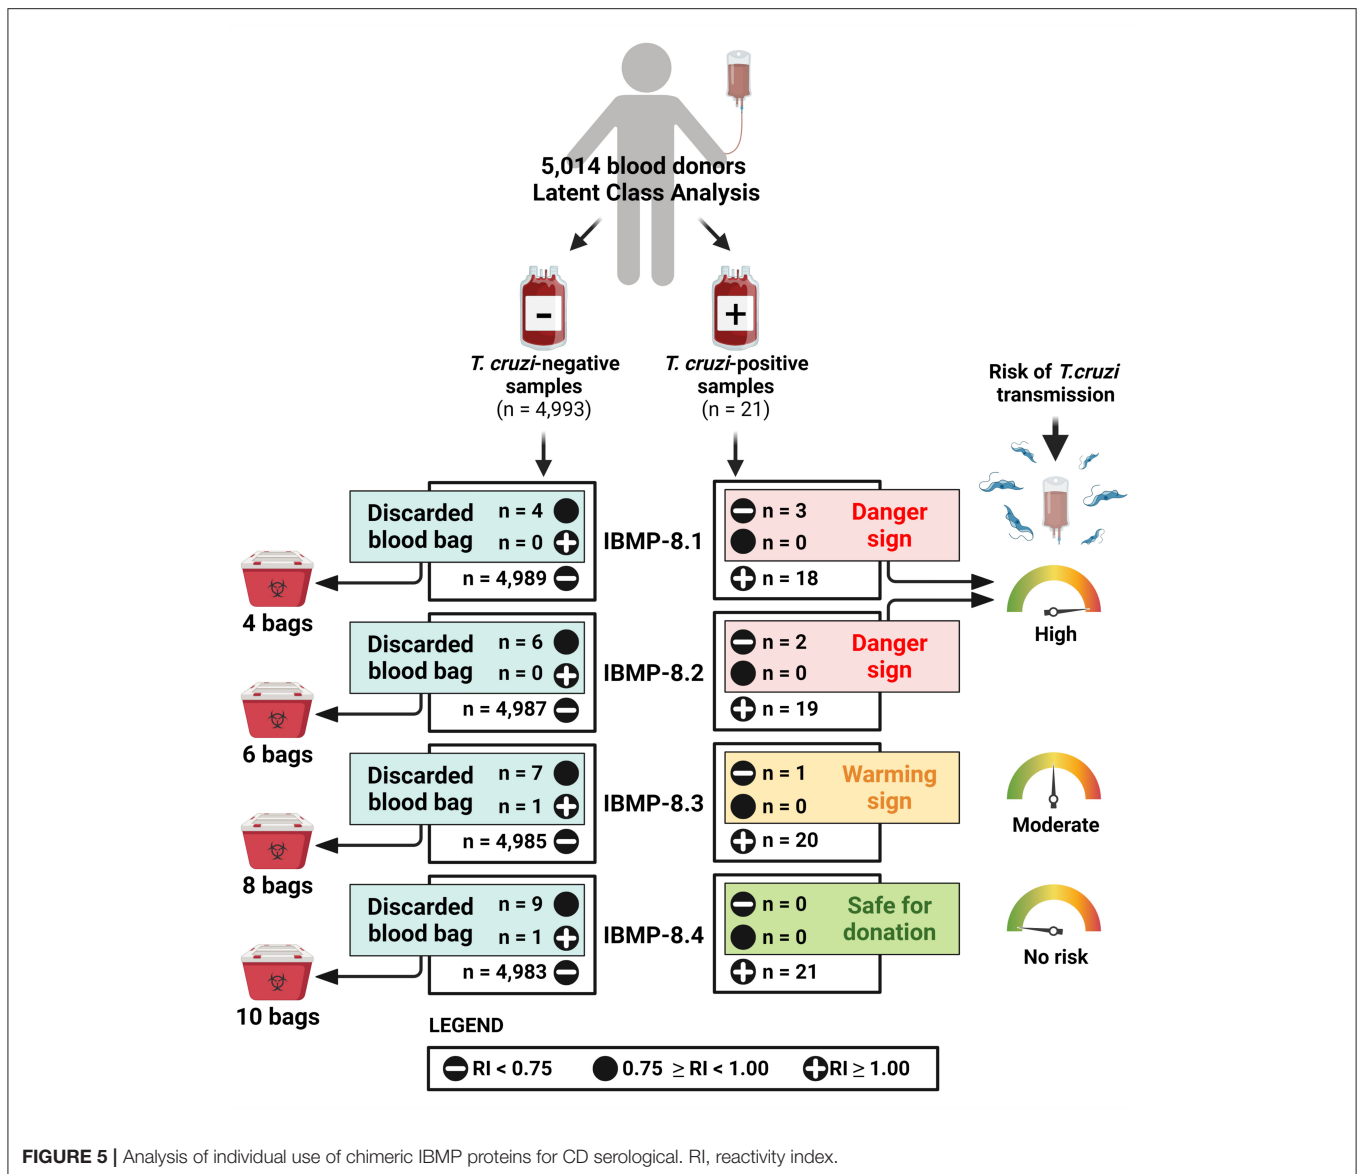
5,014 blood donors
Latent Class Analysis

-

+

*T. cruzi*-negative samples (n = 4,993)

*T. cruzi*-positive samples (n = 21)

Risk of *T.cruzi* transmission

Discarded blood bag n = 4 n = 0
n = 4,989

IBMP-8.1

n = 3 n = 0 Danger sign
n = 18

4 bags

High

Discarded blood bag n = 6 n = 0
n = 4,987

IBMP-8.2

n = 2 n = 0 Danger sign
n = 19

6 bags

Discarded blood bag n = 7 n = 1
n = 4,985

IBMP-8.3

n = 1 n = 0 Warming sign
n = 20

Moderate

8 bags

Discarded blood bag n = 9 n = 1
n = 4,983

IBMP-8.4

n = 0 n = 0 Safe for donation
n = 21

No risk

10 bags

LEGEND

RI < 0.75 0.75 $\geq$ RI < 1.00 RI $\geq$ 1.00

**FIGURE 5 |** Analysis of individual use of chimeric IBMP proteins for CD serological. RI, reactivity index.